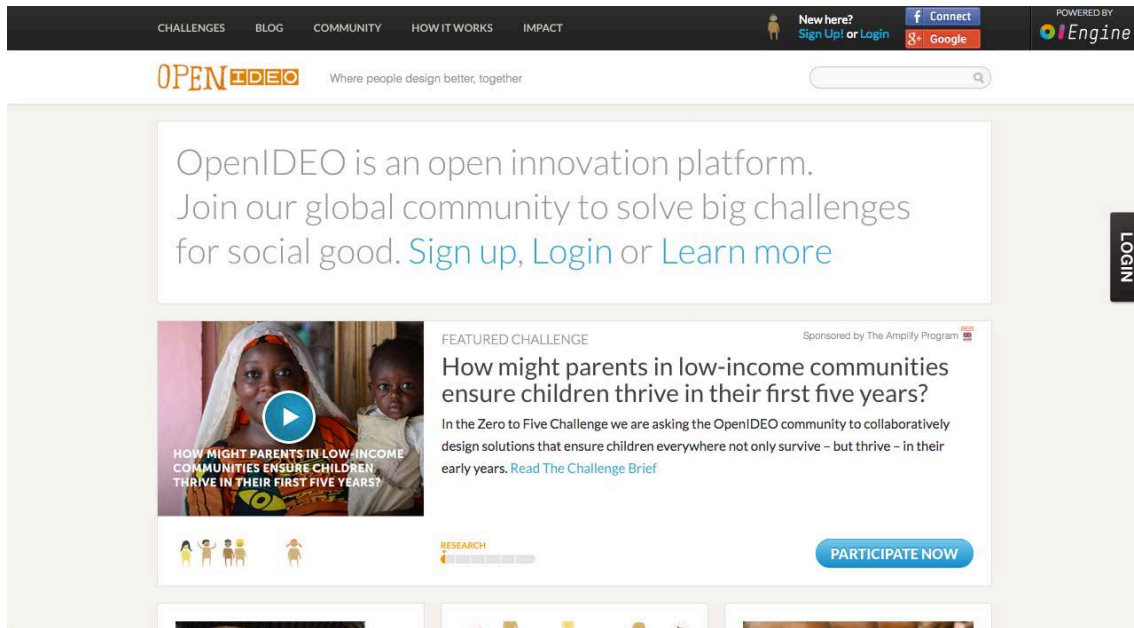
CHALLENGES BLOG COMMUNITY HOW IT WORKS IMPACT

New here? Sign Up! or Login

Connect

Google

POWERED BY Engine

OPEN IDEO Where people design better, together

OpenIDEO is an open innovation platform. Join our global community to solve big challenges for social good. Sign up, Login or Learn more

LOGIN

FEATURED CHALLENGE

Sponsored by The Amplify Program

How might parents in low-income communities ensure children thrive in their first five years?

In the Zero to Five Challenge we are asking the OpenIDEO community to collaboratively design solutions that ensure children everywhere not only survive – but thrive – in their early years. Read The Challenge Brief

HOW MIGHT PARENTS IN LOW-INCOME COMMUNITIES ENSURE CHILDREN THRIVE IN THEIR FIRST FIVE YEARS?

RESEARCH

PARTICIPATE NOW